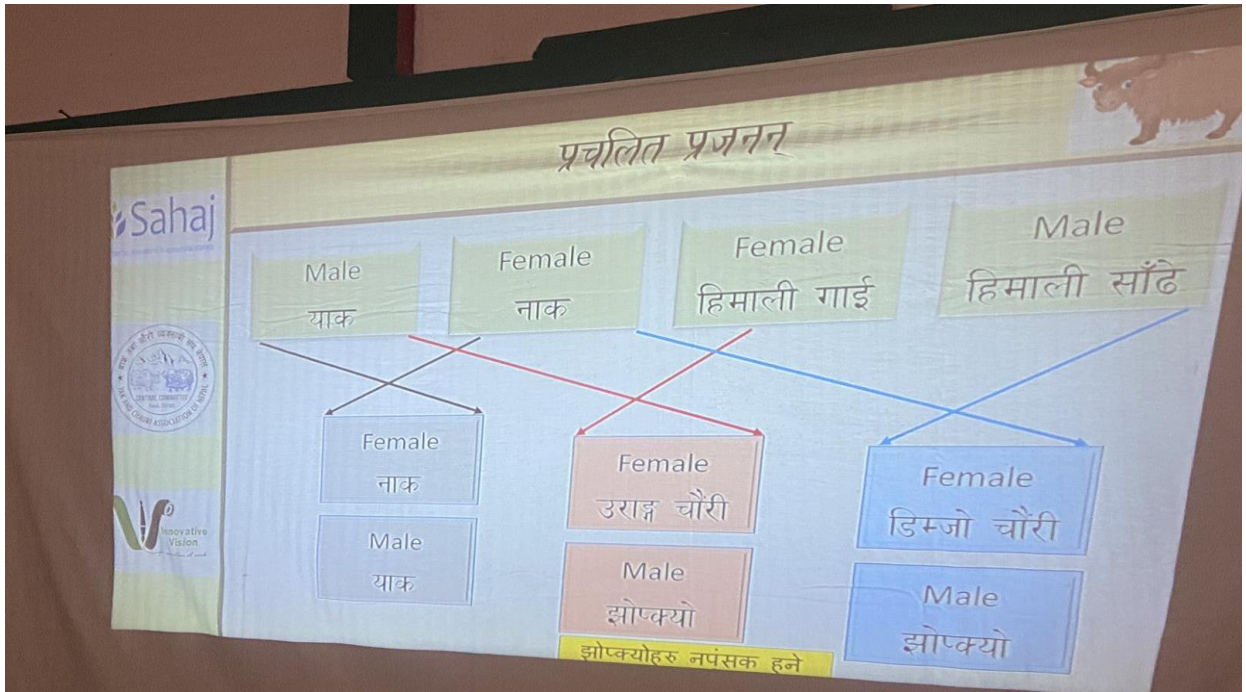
प्रचलित प्रजनन

Sahaj

Male
याक

Female
नाक

Female
हिमाली गाई

Male
हिमाली साँढे

Female
नाक

Male
याक

Female
उराङ्ग चौरी

Male
झोप्क्यो

Female
डिम्जो चौरी

Male
झोप्क्यो

झोप्क्योहरु नपंसक हुने

Innovative Vision

THE YAK CHAURI ASSOCIATION OF NEPAL